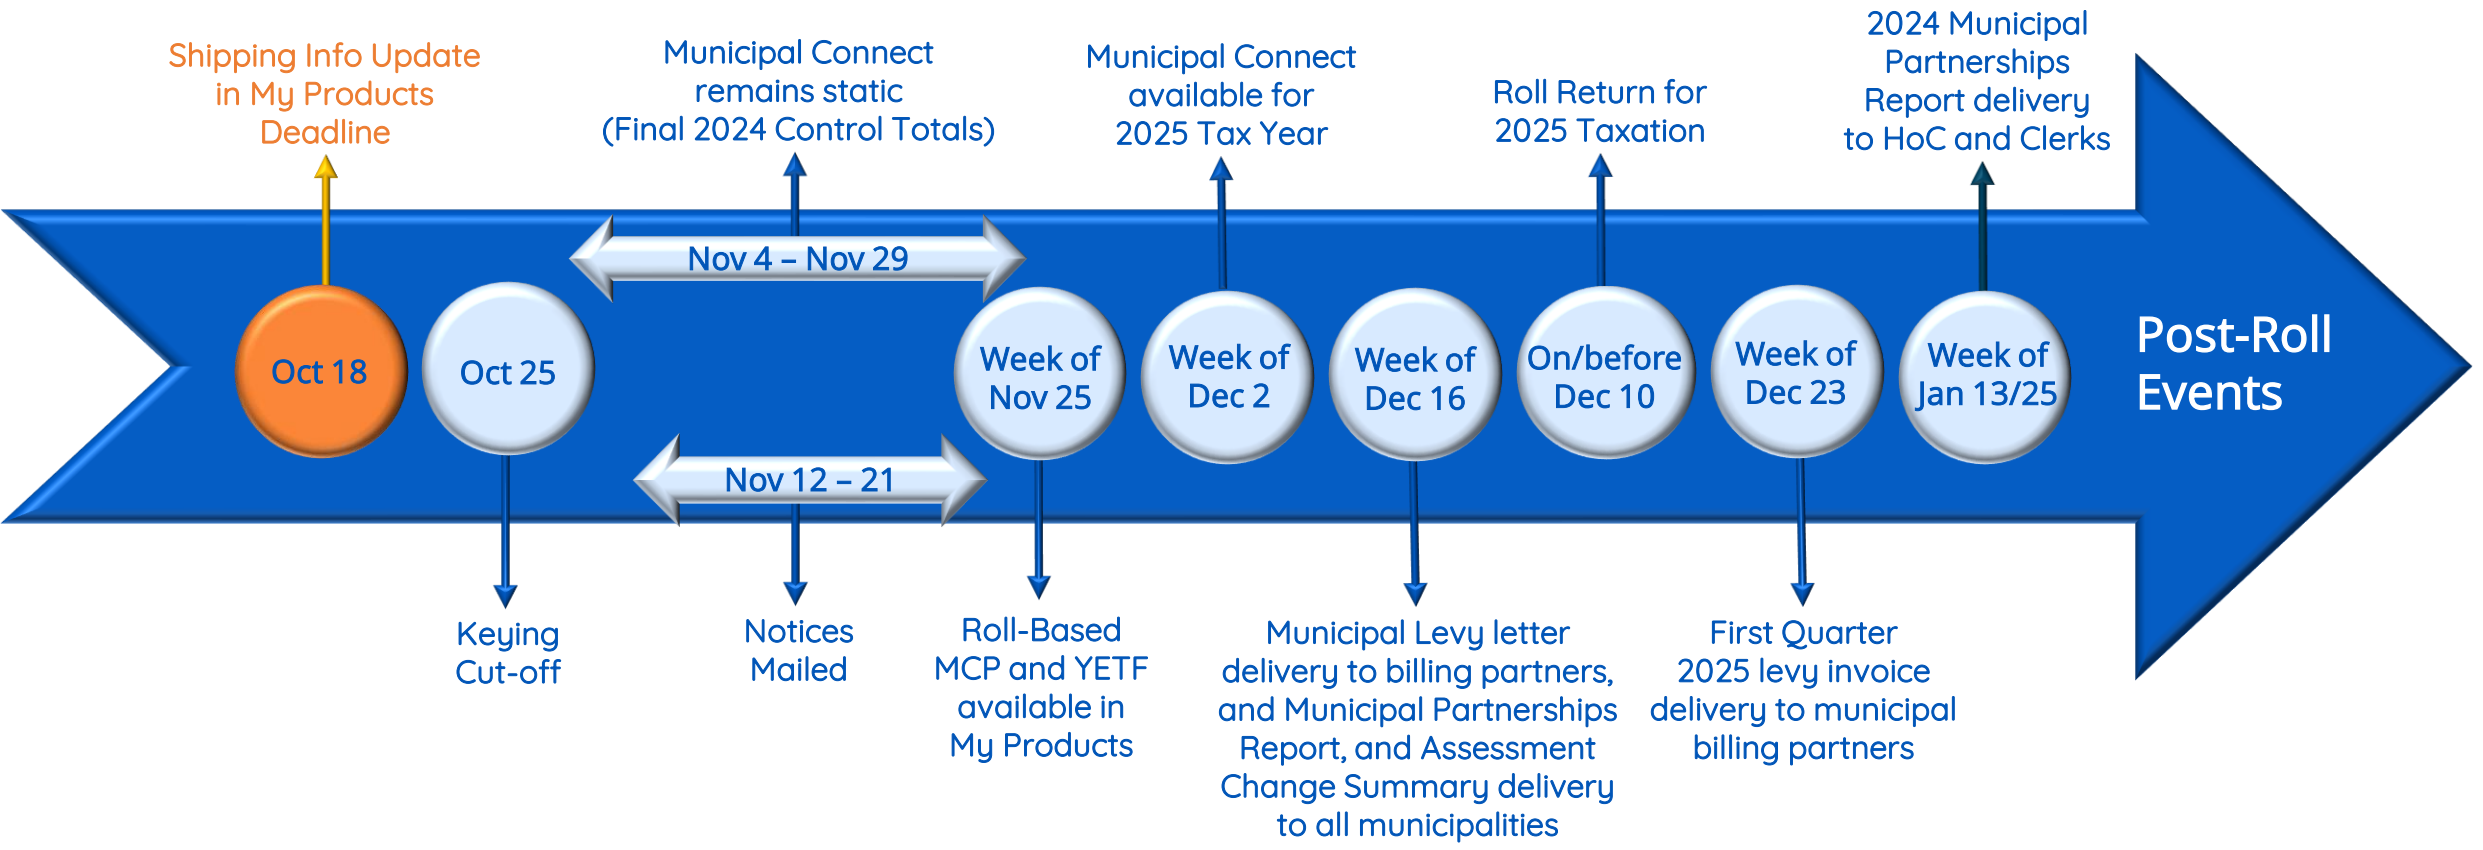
Shipping Info Update in My Products Deadline

Municipal Connect remains static (Final 2024 Control Totals)

Municipal Connect available for 2025 Tax Year

Roll Return for 2025 Taxation

2024 Municipal Partnerships Report delivery to HoC and Clerks

Nov 4 – Nov 29

Oct 18

Oct 25

Week of Nov 25

Week of Dec 2

Week of Dec 16

On/before Dec 10

Week of Dec 23

Week of Jan 13/25

Post-Roll Events

Nov 12 – 21

Keying Cut-off

Notices Mailed

Roll-Based MCP and YETF available in My Products

Municipal Levy letter delivery to billing partners, and Municipal Partnerships Report, and Assessment Change Summary delivery to all municipalities

First Quarter 2025 levy invoice delivery to municipal billing partners